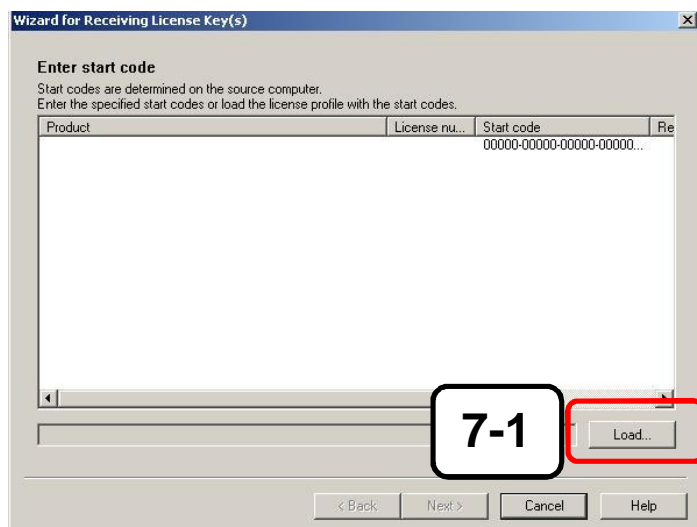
Wizard for Receiving License Key(s)

Enter start code

Start codes are determined on the source computer.
Enter the specified start codes or load the license profile with the start codes.

| Product | License nu... | Start code | Re |
|---|---|---|---|
| | | 00000-00000-00000-00000... | |

7-1

Load...

< Back
Next >
Cancel
Help